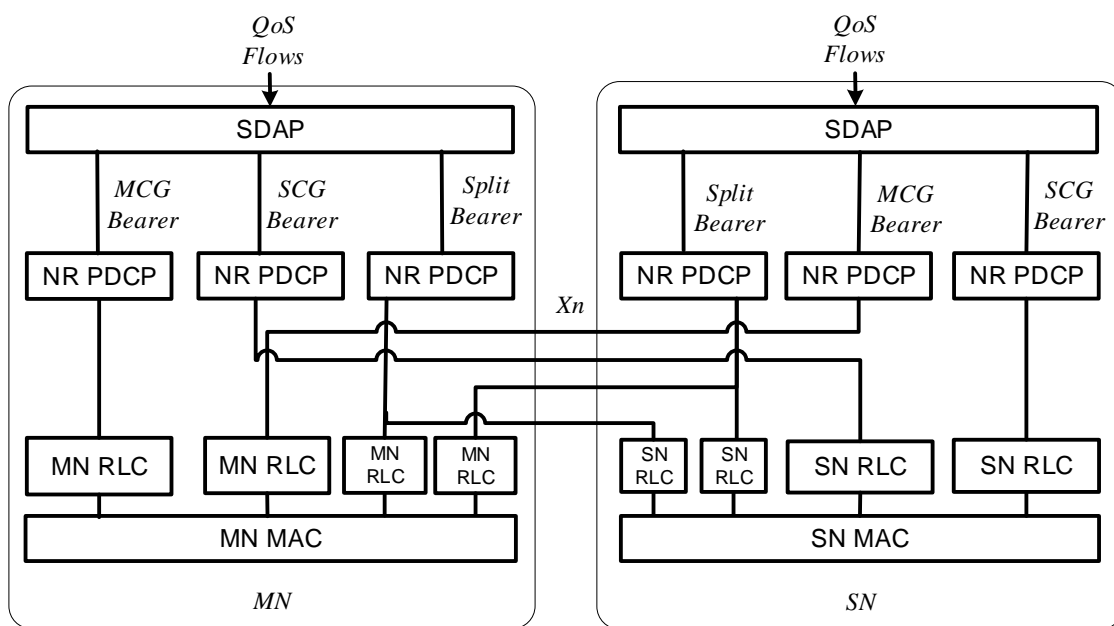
QoS Flows

SDAP

MCG Bearer

SCG Bearer

Split Bearer

NR PDCP

NR PDCP

NR PDCP

MN RLC

MN RLC

MN RLC

MN RLC

MN MAC

MN

Xn

QoS Flows

SDAP

Split Bearer

MCG Bearer

SCG Bearer

NR PDCP

NR PDCP

NR PDCP

SN RLC

SN RLC

SN RLC

SN RLC

SN MAC

SN